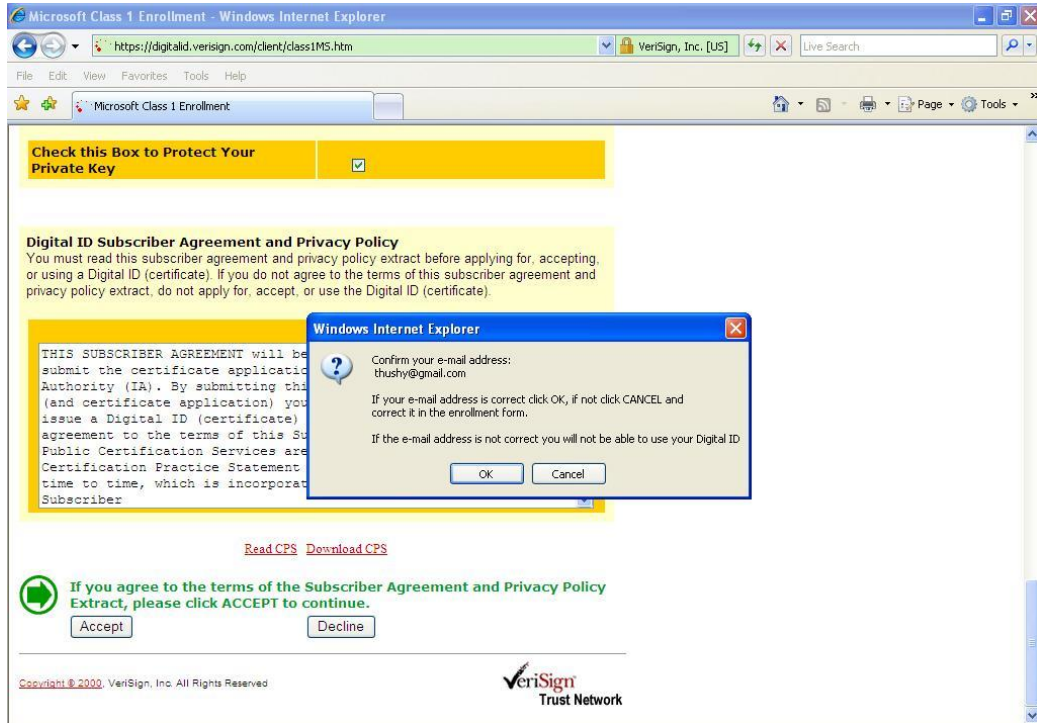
Microsoft Class 1 Enrollment - Windows Internet Explorer

https://digitalid.verisign.com/client/class1MS.htm

VeriSign, Inc. [US]

Live Search

File Edit View Favorites Tools Help

Microsoft Class 1 Enrollment

Page Tools

Check this Box to Protect Your Private Key

Digital ID Subscriber Agreement and Privacy Policy
You must read this subscriber agreement and privacy policy extract before applying for, accepting, or using a Digital ID (certificate). If you do not agree to the terms of this subscriber agreement and privacy policy extract, do not apply for, accept, or use the Digital ID (certificate).

THIS SUBSCRIBER AGREEMENT will be submit the certificate applicatio Authority (IA). By submitting thi (and certificate application) you issue a Digital ID (certificate) agreement to the terms of this Su Public Certification Services are Certification Practice Statement time to time, which is incorporat Subscriber

Windows Internet Explorer

Confirm your e-mail address:
thushy@gmail.com

If your e-mail address is correct click OK, if not click CANCEL and correct it in the enrollment form.

If the e-mail address is not correct you will not be able to use your Digital ID

OK Cancel

Read CPS Download CPS

If you agree to the terms of the Subscriber Agreement and Privacy Policy Extract, please click ACCEPT to continue.

Accept Decline

Copyright © 2000, VeriSign, Inc. All Rights Reserved

VeriSign Trust Network